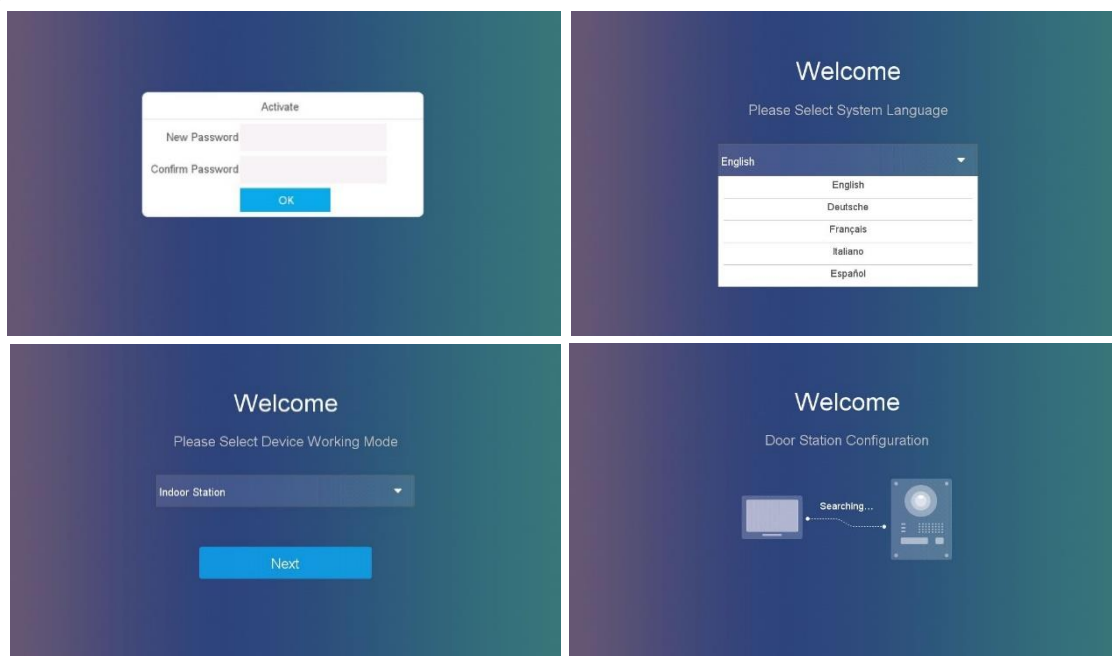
Activate

New Password

Confirm Password

OK

Welcome

Please Select System Language

English

English

Deutsche

Français

Italiano

Español

Welcome

Please Select Device Working Mode

Indoor Station

Next

Welcome

Door Station Configuration

Searching...